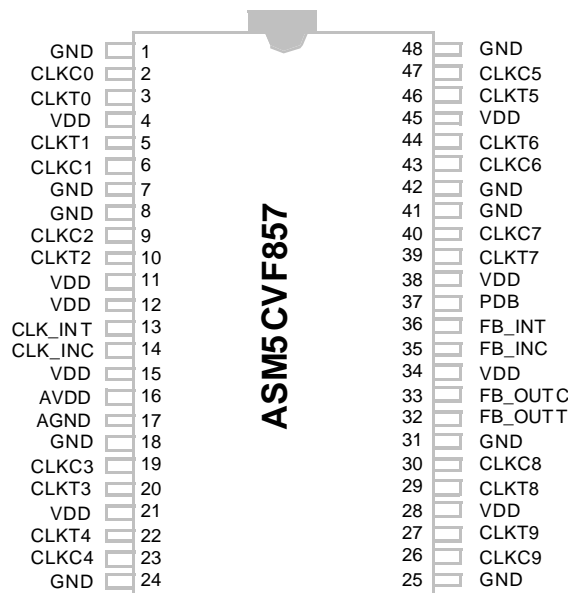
GND 1
CLKC0 2
CLKT0 3
VDD 4
CLKT1 5
CLKC1 6
GND 7
GND 8
CLKC2 9
CLKT2 10
VDD 11
VDD 12
CLK_INT 13
CLK_INC 14
VDD 15
AVDD 16
AGND 17
GND 18
CLKC3 19
CLKT3 20
VDD 21
CLKT4 22
CLKC4 23
GND 24

ASM5CVF857

48 GND
47 CLKC5
46 CLKT5
45 VDD
44 CLKT6
43 CLKC6
42 GND
41 GND
40 CLKC7
39 CLKT7
38 VDD
37 PDB
36 FB_INT
35 FB_INC
34 VDD
33 FB_OUTC
32 FB_OUTT
31 GND
30 CLKC8
29 CLKT8
28 VDD
27 CLKT9
26 CLKC9
25 GND